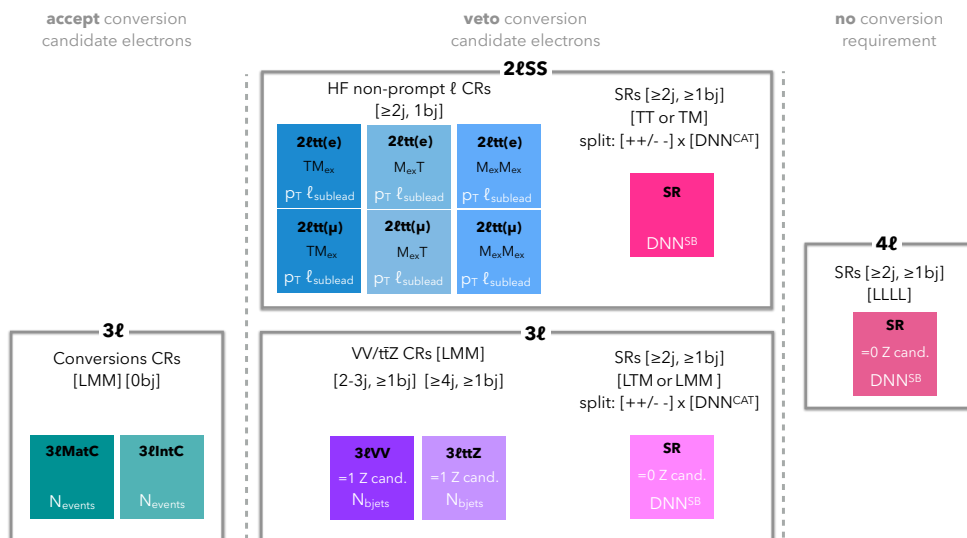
**accept** conversion candidate electrons

**veto** conversion candidate electrons

**no** conversion requirement

**2ℓSS**

HF non-prompt ℓ CRs [≥2j, 1bj]

**2ℓtt(e)** TM$_{ex}$ p$_T$ ℓ$_{sublead}$

**2ℓtt(e)** M$_{ex}$T p$_T$ ℓ$_{sublead}$

**2ℓtt(e)** M$_{ex}$M$_{ex}$ p$_T$ ℓ$_{sublead}$

**2ℓtt(μ)** TM$_{ex}$ p$_T$ ℓ$_{sublead}$

**2ℓtt(μ)** M$_{ex}$T p$_T$ ℓ$_{sublead}$

**2ℓtt(μ)** M$_{ex}$M$_{ex}$ p$_T$ ℓ$_{sublead}$

SRs [≥2j, ≥1bj] [TT or TM] split: [++/- -] x [DNN$^{CAT}$]

**SR** DNN$^{SB}$

**4ℓ**

SRs [≥2j, ≥1bj] [LLLL]

**SR** =0 Z cand. DNN$^{SB}$

**3ℓ**

Conversions CRs [LMM] [0bj]

**3ℓMatC** N$_{events}$

**3ℓIntC** N$_{events}$

**3ℓ**

VV/tt̄Z CRs [LMM]

[2-3j, ≥1bj] [≥4j, ≥1bj]

**3ℓVV** =1 Z cand. N$_{bjets}$

**3ℓttZ** =1 Z cand. N$_{bjets}$

SRs [≥2j, ≥1bj] [LTM or LMM ] split: [++/- -] x [DNN$^{CAT}$]

**SR** =0 Z cand. DNN$^{SB}$